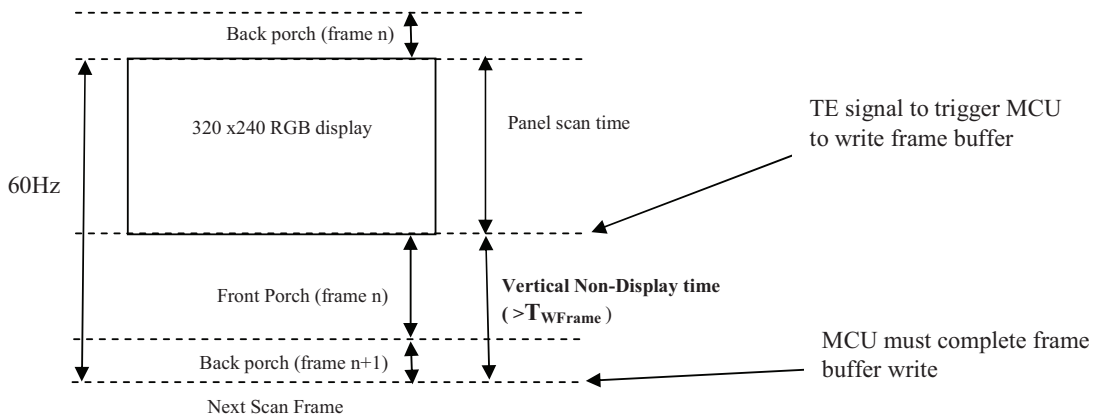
Back porch (frame n)

320 x240 RGB display

Panel scan time

TE signal to trigger MCU to write frame buffer

60Hz

Front Porch (frame n)

**Vertical Non-Display time ( >$T_{WFrame}$ )**

Back porch (frame n+1)

MCU must complete frame buffer write

Next Scan Frame